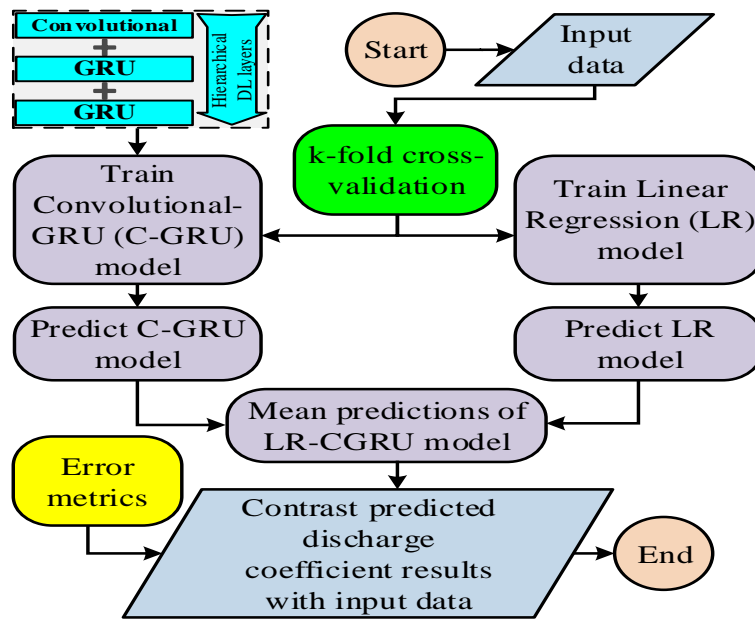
Convolutional
+
GRU
+
GRU
Hierarchical DL layers

Start

Input data

k-fold cross-validation

Train Convolutional-GRU (C-GRU) model

Train Linear Regression (LR) model

Predict C-GRU model

Predict LR model

Mean predictions of LR-CGRU model

Error metrics

Contrast predicted discharge coefficient results with input data

End